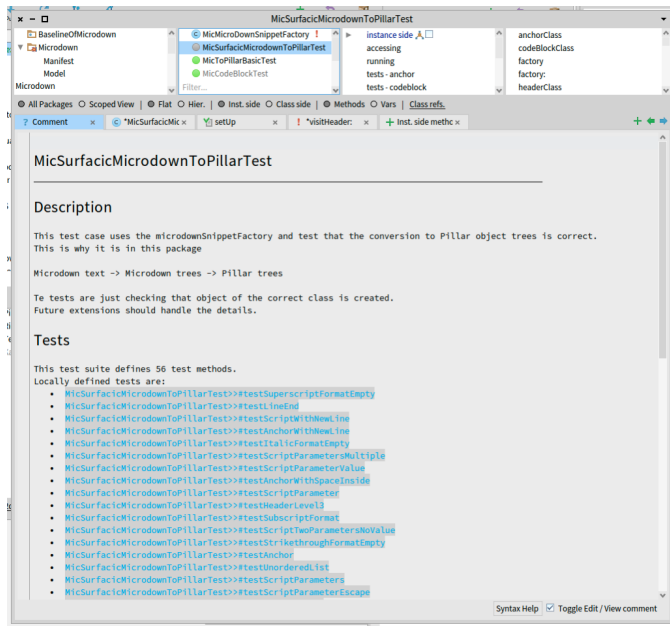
MicSurfacicMicrodownToPillarTest

BaselineOfMicrodown
Microdown
Manifest
Model
Microdown

MicMicroDownSnippetFactory !
MicSurfacicMicrodownToPillarTest
MicToPillarBasicTest
MicCodeBlockTest
Filter...

instance side
accessing
running
tests - anchor
tests - codeblock

anchorClass
codeBlockClass
factory
factory:
headerClass

All Packages Scoped View Flat Hier. Inst. side Class side Methods Vars Class refs.

Comment | *MicSurfacicMic | setUp | *visitHeader: | Inst. side methc

MicSurfacicMicrodownToPillarTest

Description

This test case uses the microdownSnippetFactory and test that the conversion to Pillar object trees is correct.
This is why it is in this package

Microdown text -> Microdown trees -> Pillar trees

Te tests are just checking that object of the correct class is created.
Future extensions should handle the details.

Tests

This test suite defines 56 test methods.
Locally defined tests are:
- MicSurfacicMicrodownToPillarTest>>#testSuperscriptFormatEmpty
- MicSurfacicMicrodownToPillarTest>>#testLineEnd
- MicSurfacicMicrodownToPillarTest>>#testScriptWithNewLine
- MicSurfacicMicrodownToPillarTest>>#testAnchorWithNewLine
- MicSurfacicMicrodownToPillarTest>>#testItalicFormatEmpty
- MicSurfacicMicrodownToPillarTest>>#testScriptParametersMultiple
- MicSurfacicMicrodownToPillarTest>>#testScriptParameterValue
- MicSurfacicMicrodownToPillarTest>>#testAnchorWithSpaceInside
- MicSurfacicMicrodownToPillarTest>>#testScriptParameter
- MicSurfacicMicrodownToPillarTest>>#testHeaderLevel3
- MicSurfacicMicrodownToPillarTest>>#testSubscriptFormat
- MicSurfacicMicrodownToPillarTest>>#testScriptTwoParametersNoValue
- MicSurfacicMicrodownToPillarTest>>#testStrikethroughFormatEmpty
- MicSurfacicMicrodownToPillarTest>>#testAnchor
- MicSurfacicMicrodownToPillarTest>>#testUnorderedList
- MicSurfacicMicrodownToPillarTest>>#testScriptParameters
- MicSurfacicMicrodownToPillarTest>>#testScriptParameterEscape

Syntax Help | Toggle Edit / View comment